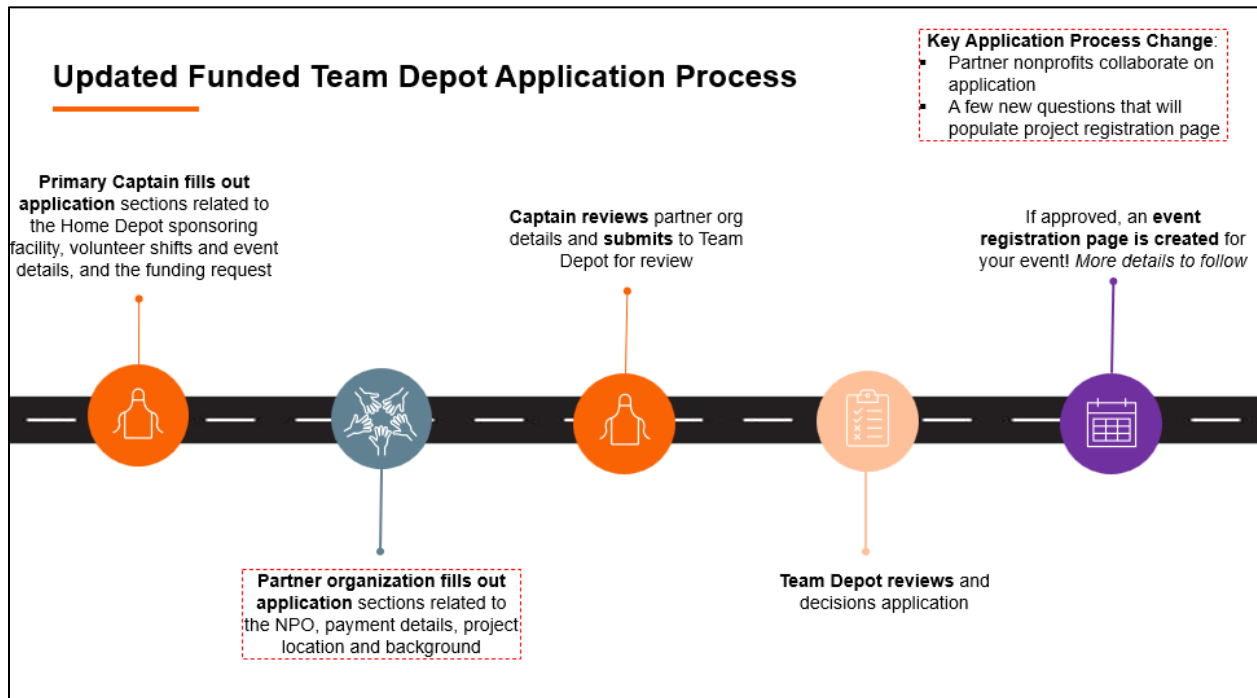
Updated Funded Team Depot Application Process

Key Application Process Change:
- Partner nonprofits collaborate on application
- A few new questions that will populate project registration page

Primary Captain fills out application sections related to the Home Depot sponsoring facility, volunteer shifts and event details, and the funding request

Partner organization fills out application sections related to the NPO, payment details, project location and background

Captain reviews partner org details and submits to Team Depot for review

Team Depot reviews and decisions application

If approved, an event registration page is created for your event! More details to follow